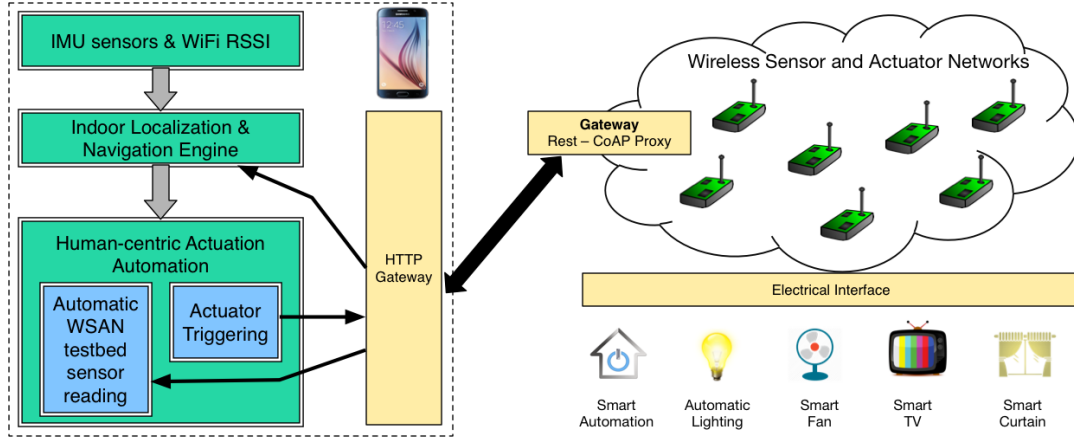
IMU sensors & WiFi RSSI

Indoor Localization & Navigation Engine

Human-centric Actuation Automation

Automatic WSAN testbed sensor reading

Actuator Triggering

HTTP Gateway

Gateway
Rest – CoAP Proxy

Wireless Sensor and Actuator Networks

Electrical Interface

Smart Automation

Automatic Lighting

Smart Fan

Smart TV

Smart Curtain